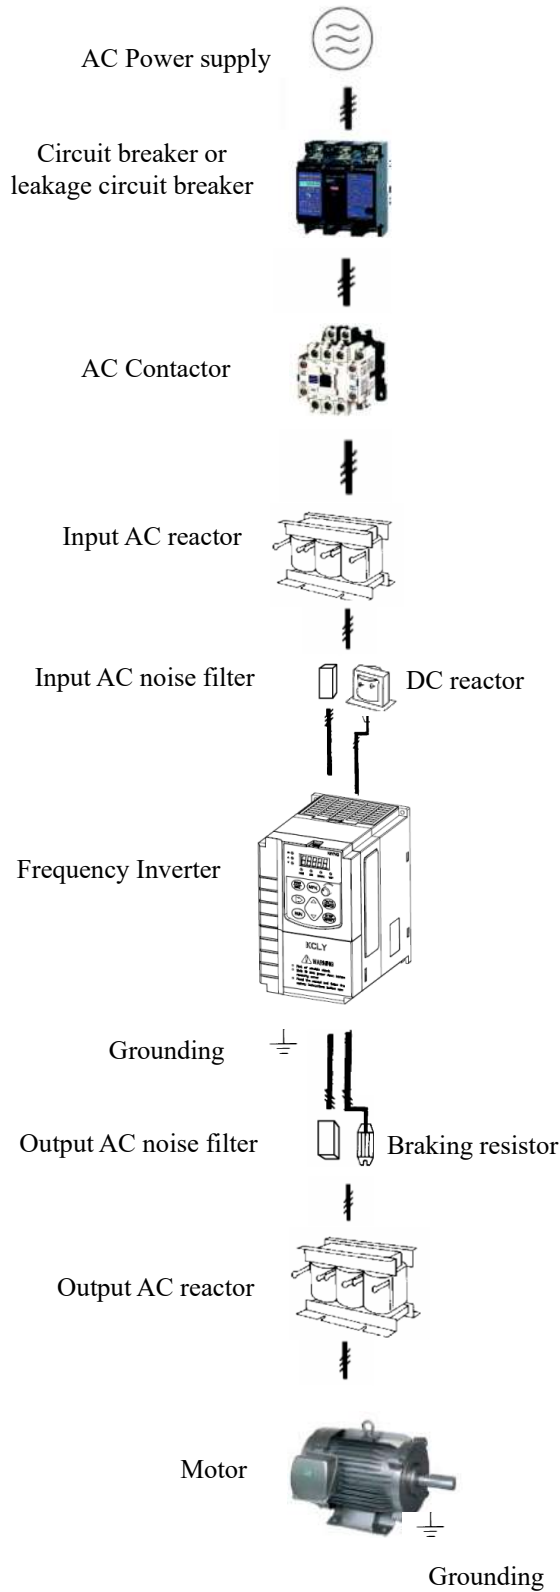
AC Power supply

Circuit breaker or leakage circuit breaker

AC Contactor

Input AC reactor

Input AC noise filter

DC reactor

Frequency Inverter

KCLY

WARNING

Grounding

Output AC noise filter

Braking resistor

Output AC reactor

Motor

Grounding